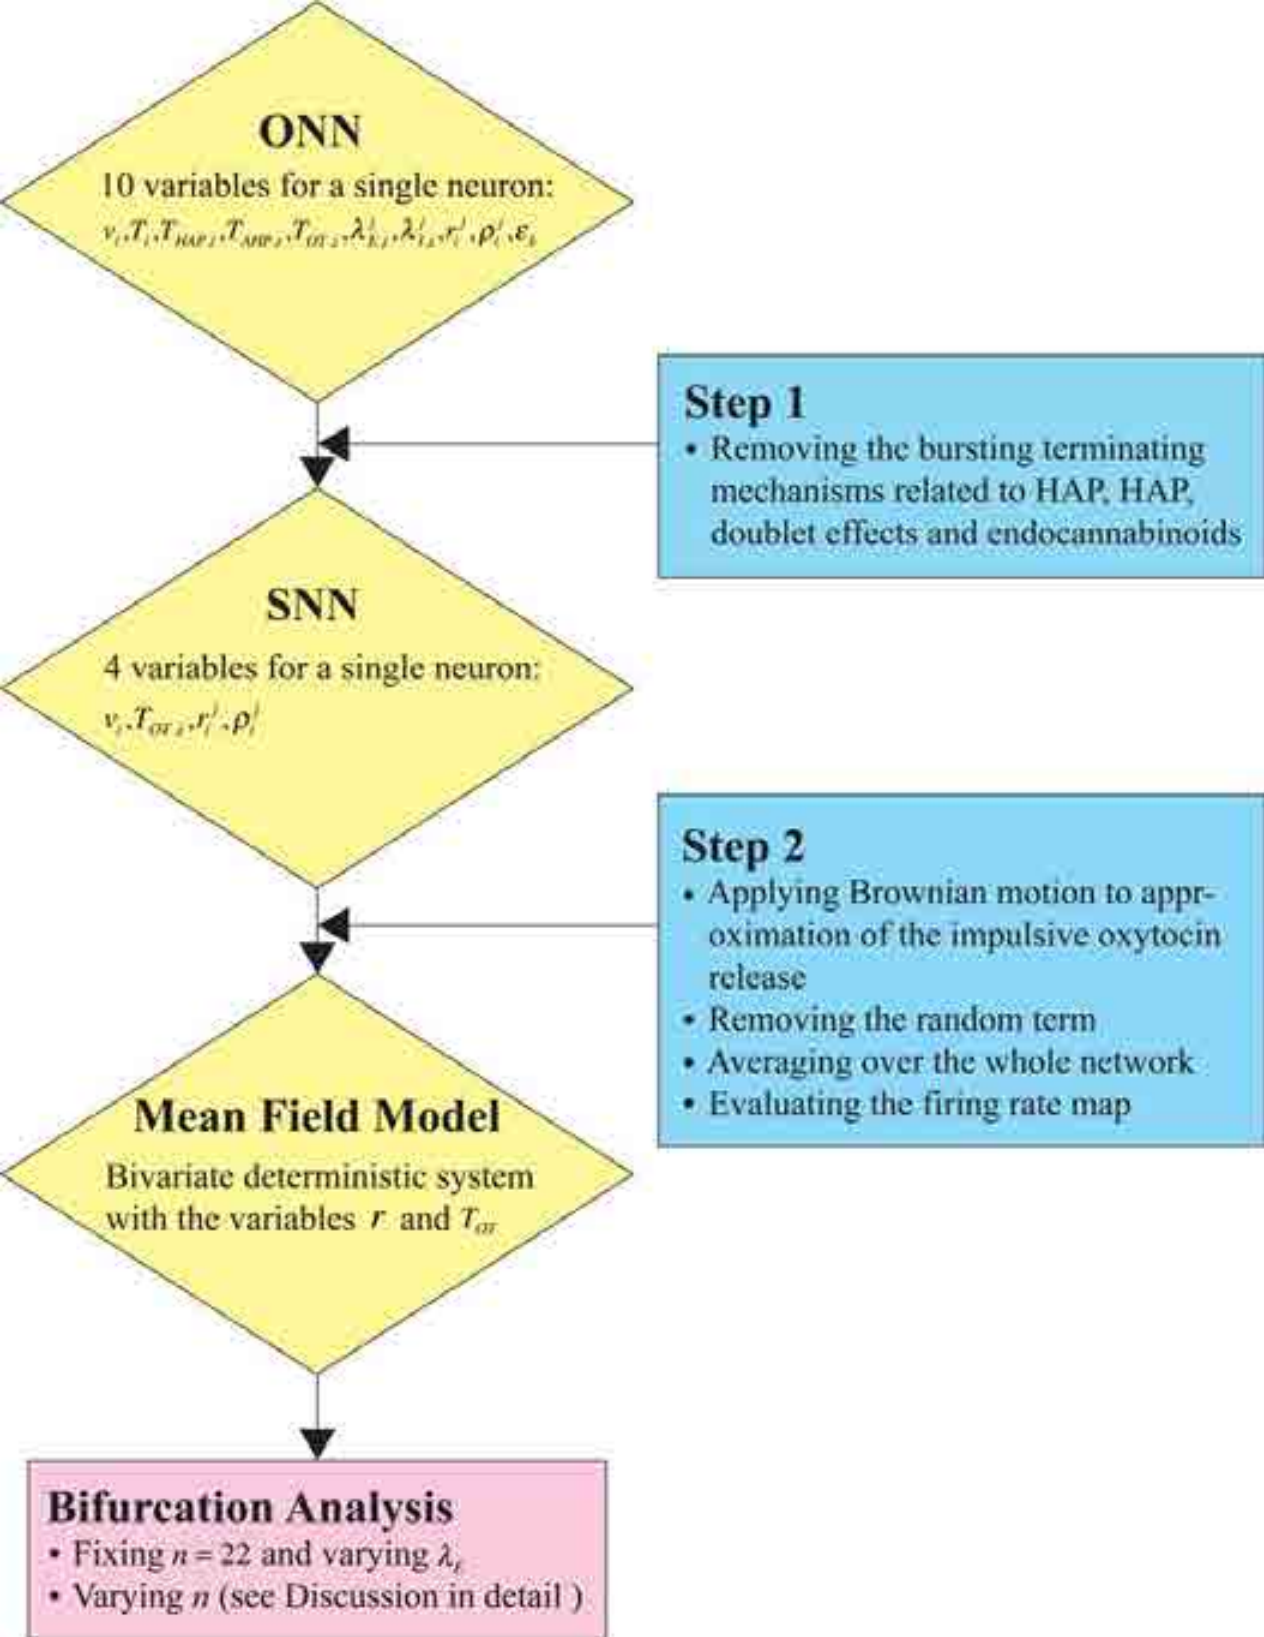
ONN

10 variables for a single neuron:

$v_i, T_i, T_{HAP,i}, T_{AHP,i}, T_{OT,i}, \lambda_{E,i}^j, \lambda_{I,i}^j, r_i^j, \rho_i^j, \varepsilon_k$

Step 1

• Removing the bursting terminating mechanisms related to HAP, HAP, doublet effects and endocannabinoids

SNN

4 variables for a single neuron:

$v_i, T_{OT,i}, r_i^j, \rho_i^j$

Step 2

• Applying Brownian motion to approximation of the impulsive oxytocin release

• Removing the random term

• Averaging over the whole network

• Evaluating the firing rate map

Mean Field Model

Bivariate deterministic system with the variables $r$ and $T_{OT}$

Bifurcation Analysis

• Fixing $n = 22$ and varying $\lambda_E$

• Varying $n$ (see Discussion in detail )